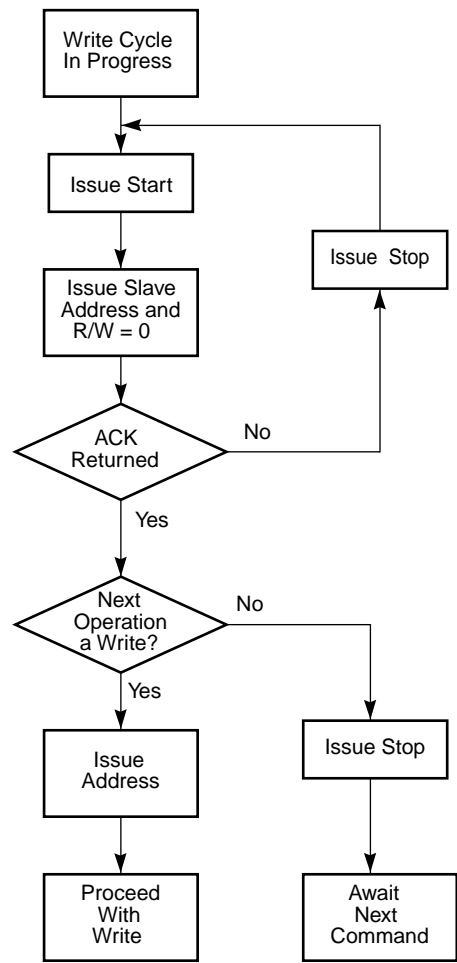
Write Cycle In Progress

Issue Start

Issue Stop

Issue Slave Address and R/W = 0

ACK Returned

No

Yes

Next Operation a Write?

No

Yes

Issue Address

Issue Stop

Proceed With Write

Await Next Command